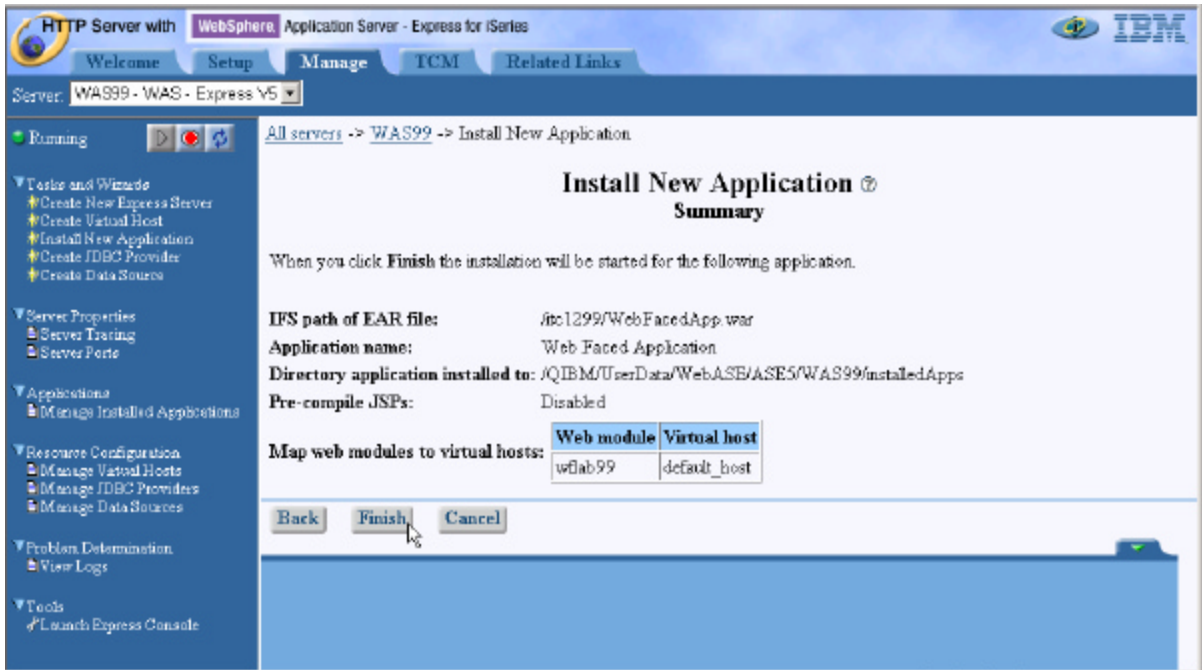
HTTP Server with WebSphere Application Server - Express for iSeries

IBM

Welcome Setup Manage TCM Related Links

Server: WAS99 - WAS - Express V5

Running

Tasks and Wizards
Create New Express Server
Create Virtual Host
Install New Application
Create JDBC Provider
Create Data Source

Server Properties
Server Tracing
Server Ports

Applications
Manage Installed Applications

Resource Configuration
Manage Virtual Hosts
Manage JDBC Providers
Manage Data Sources

Problem Determination
View Logs

Tools
Launch Express Console

All servers -> WAS99 -> Install New Application

Install New Application
Summary

When you click Finish the installation will be started for the following application.

IFS path of EAR file: /itc1299/WebFacedApp.war
Application name: Web Faced Application
Directory application installed to: /QIBM/UserData/WebASE/ASE5/WAS99/installedApps
Pre-compile JSPs: Disabled

Map web modules to virtual hosts:

| Web module | Virtual host |
|---|---|
| wflab99 | default_host |

Back Finish Cancel